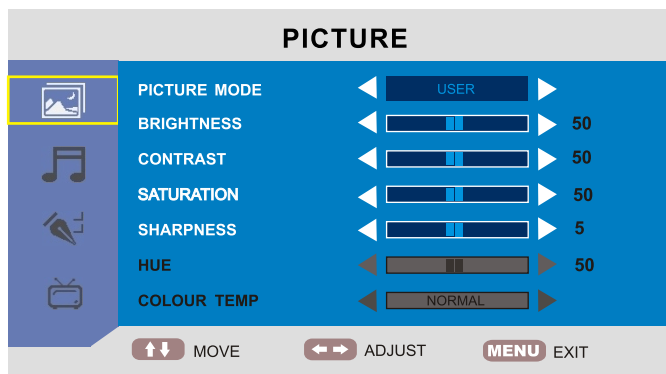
PICTURE

| | | |
|---|---|---|
| PICTURE MODE | USER | |
| BRIGHTNESS | | 50 |
| CONTRAST | | 50 |
| SATURATION | | 50 |
| SHARPNESS | | 5 |
| HUE | | 50 |
| COLOUR TEMP | NORMAL | |

MOVE ADJUST MENU EXIT